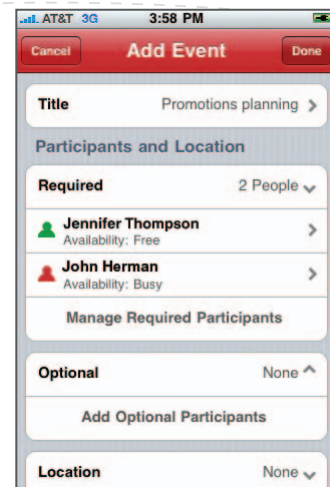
AT&T 3G 3:58 PM

Cancel Add Event Done

Title Promotions planning

Participants and Location

Required 2 People

Jennifer Thompson
Availability: Free

John Herman
Availability: Busy

Manage Required Participants

Optional None

Add Optional Participants

Location None